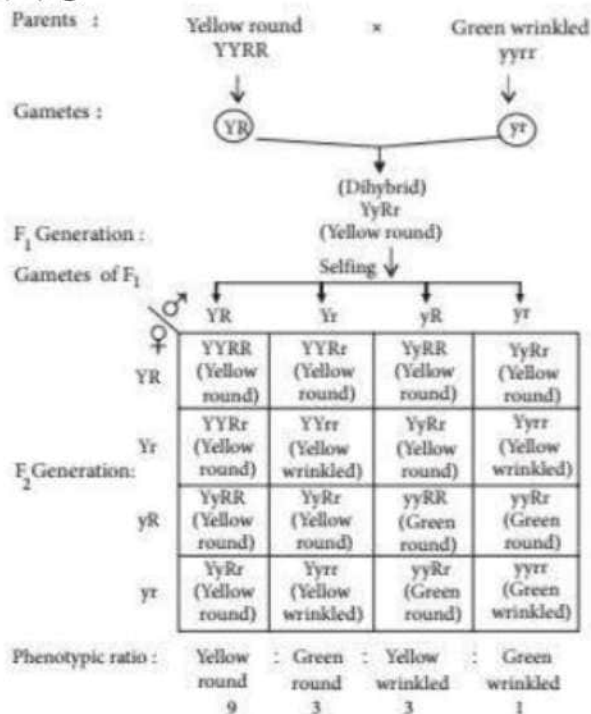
Parents : Yellow round YYRR × Green wrinkled yyrr

Gametes : YR yr

(Dihybrid) YyRr (Yellow round)

$F_1$ Generation :

Gametes of $F_1$

Selfing

$F_2$ Generation:

| ♀ \ ♂ | YR | Yr | yR | yr |
|---|---|---|---|---|
| YR | YYRR (Yellow round) | YYRr (Yellow round) | YyRR (Yellow round) | YyRr (Yellow round) |
| Yr | YYRr (Yellow round) | YYrr (Yellow wrinkled) | YyRr (Yellow round) | Yyrr (Yellow wrinkled) |
| yR | YyRR (Yellow round) | YyRr (Yellow round) | yyRR (Green round) | yyRr (Green round) |
| yr | YyRr (Yellow round) | Yyrr (Yellow wrinkled) | yyRr (Green round) | yyrr (Green wrinkled) |

Phenotypic ratio : Yellow round : Green round : Yellow wrinkled : Green wrinkled
9 3 3 1